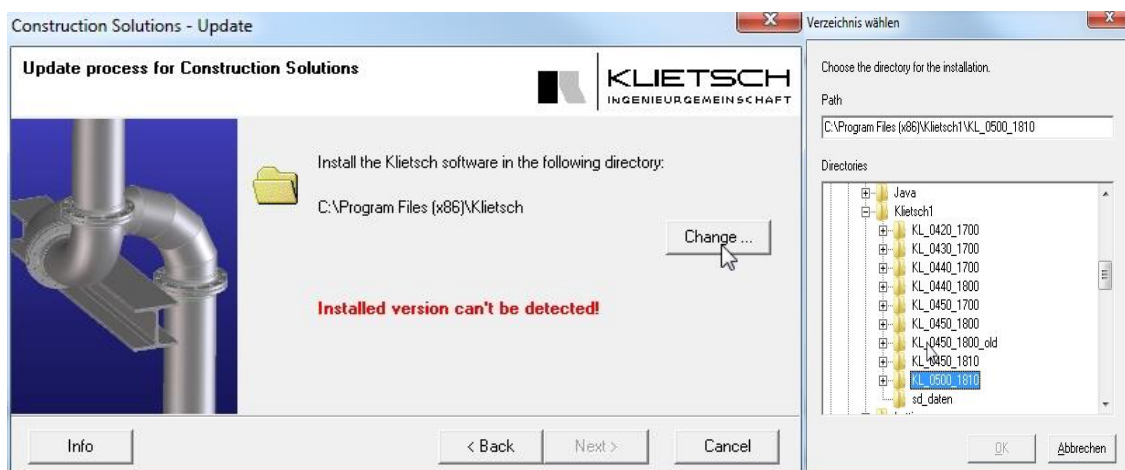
Construction Solutions - Update

Update process for Construction Solutions

KLIETSCH
INGENIEURGEMEINSCHAFT

Install the Klietsch software in the following directory:

C:\Program Files (x86)\Klietsch

Change ...

Installed version can't be detected!

Info

< Back

Next >

Cancel

Verzeichnis wählen

Choose the directory for the installation.

Path

C:\Program Files (x86)\Klietsch1\KL_0500_1810

Directories

Java
Klietsch1
KL_0420_1700
KL_0430_1700
KL_0440_1700
KL_0440_1800
KL_0450_1700
KL_0450_1800
KL_0450_1800_old
KL_0450_1810
KL_0500_1810
sd_daten

OK

Abbrechen